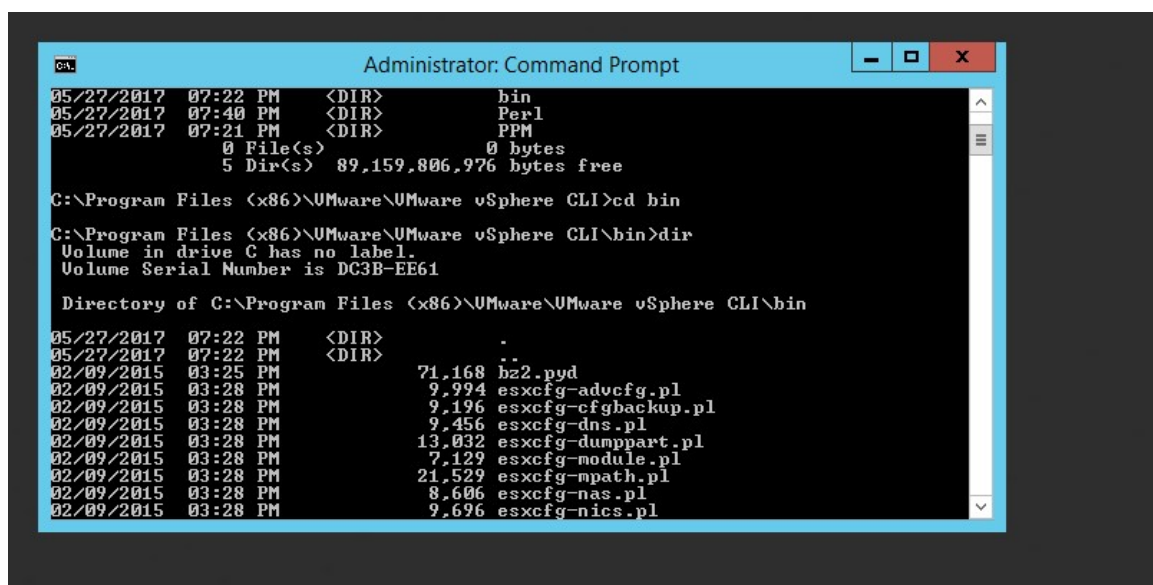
C:\ Administrator: Command Prompt

05/27/2017 07:22 PM <DIR> bin
05/27/2017 07:40 PM <DIR> Perl
05/27/2017 07:21 PM <DIR> PPM
0 File(s) 0 bytes
5 Dir(s) 89,159,806,976 bytes free

C:\Program Files (x86)\VMware\VMware vSphere CLI>cd bin

C:\Program Files (x86)\VMware\VMware vSphere CLI\bin>dir
Volume in drive C has no label.
Volume Serial Number is DC3B-EE61

Directory of C:\Program Files (x86)\VMware\VMware vSphere CLI\bin

05/27/2017 07:22 PM <DIR> .
05/27/2017 07:22 PM <DIR> ..
02/09/2015 03:25 PM 71,168 bz2.pyd
02/09/2015 03:28 PM 9,994 esxcfg-advcfg.pl
02/09/2015 03:28 PM 9,196 esxcfg-cfgbackup.pl
02/09/2015 03:28 PM 9,456 esxcfg-dns.pl
02/09/2015 03:28 PM 13,032 esxcfg-dumppart.pl
02/09/2015 03:28 PM 7,129 esxcfg-module.pl
02/09/2015 03:28 PM 21,529 esxcfg-mpath.pl
02/09/2015 03:28 PM 8,606 esxcfg-nas.pl
02/09/2015 03:28 PM 9,696 esxcfg-nics.pl